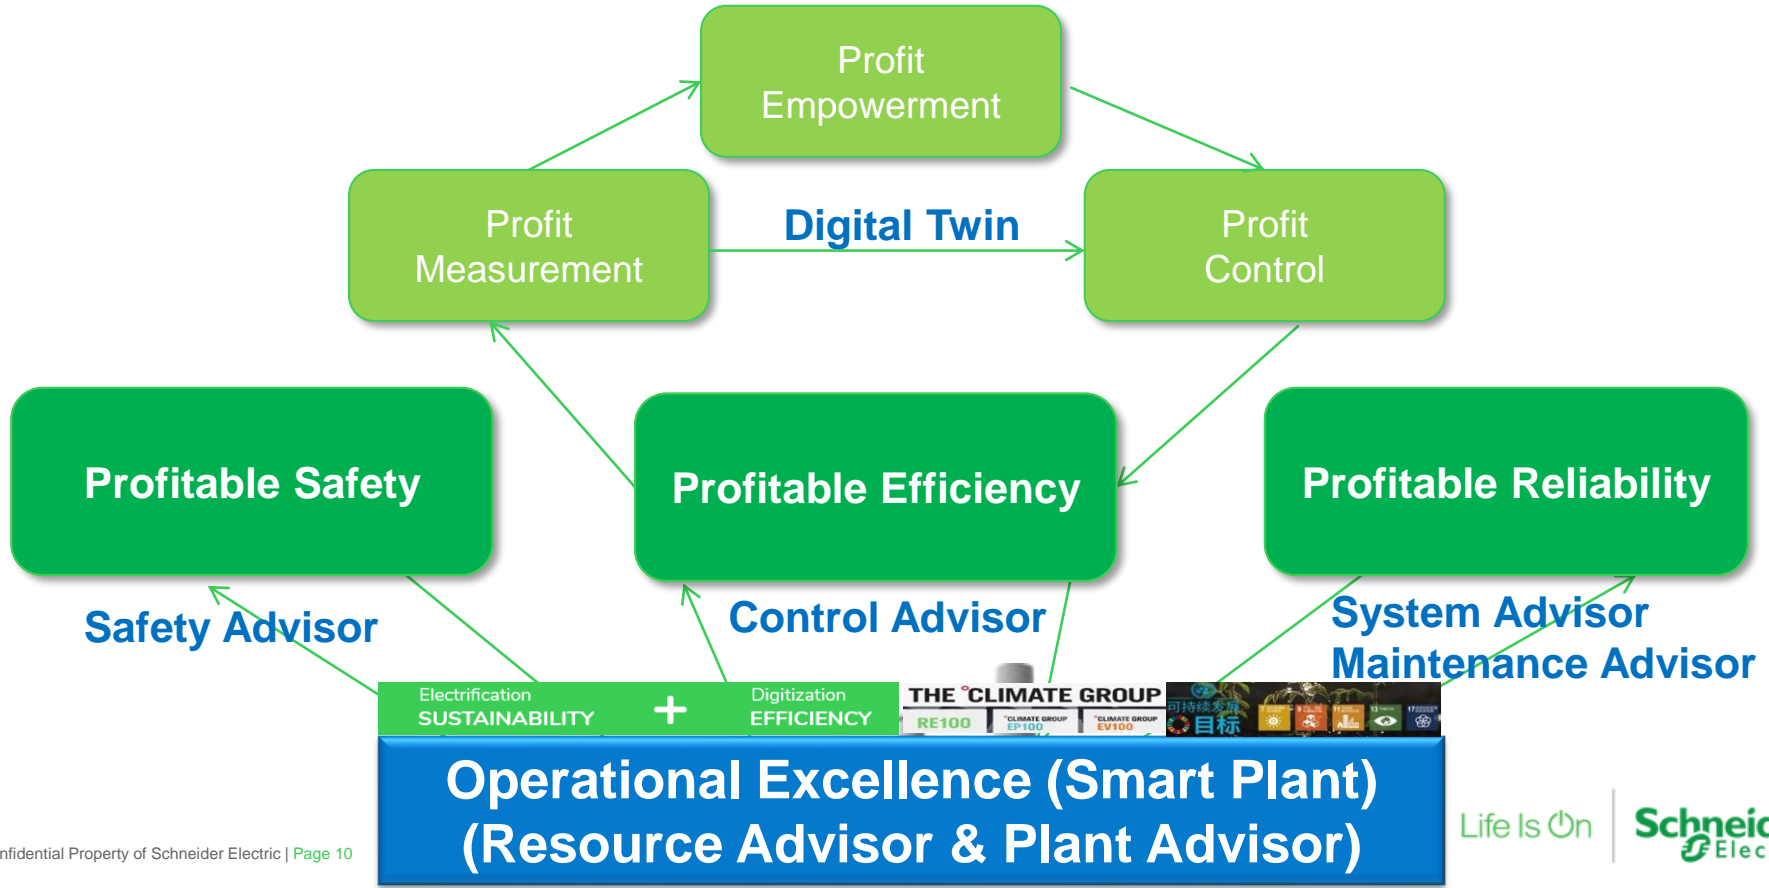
Profit Empowerment

Profit Measurement

Digital Twin

Profit Control

Profitable Safety

Profitable Efficiency

Profitable Reliability

Safety Advisor

Control Advisor

System Advisor

Maintenance Advisor

Electrification
SUSTAINABILITY

+

Digitization
EFFICIENCY

THE CLIMATE GROUP

RE100

CLIMATE GROUP EP100

CLIMATE GROUP EV100

可持续发展目标

Operational Excellence (Smart Plant)
(Resource Advisor & Plant Advisor)

nfidential Property of Schneider Electric | Page 10

Life Is On

Schneid
Elec